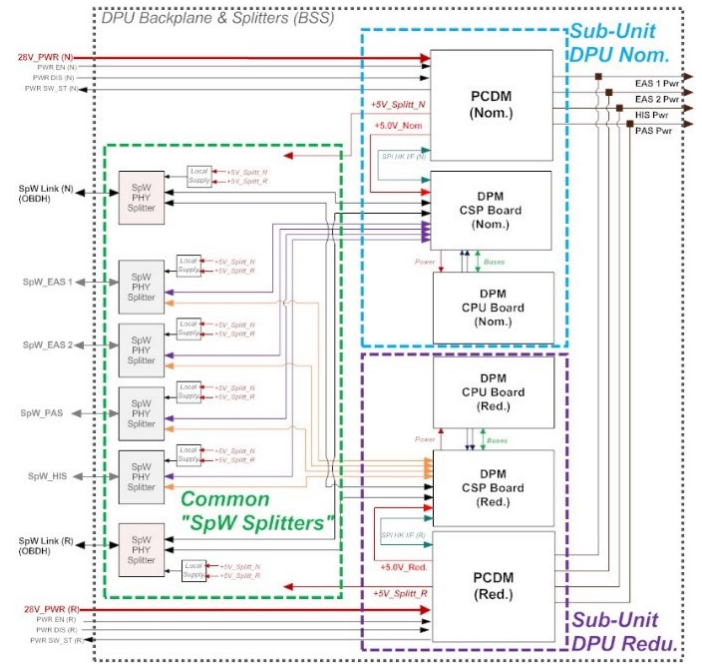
DPU Backplane & Splitters (BSS)

Sub-Unit DPU Nom.

28V_PWR (N)
PWR EN (N)
PWR DIS (N)
PWR SW_ST (N)

PCDM (Nom.)

EAS 1 Pwr
EAS 2 Pwr
HIS Pwr
PAS Pwr

+5V_Splitt_N
+5.0V_Nom

SPI HK I/F (N)

DPM CSP Board (Nom.)

Power
Buses

DPM CPU Board (Nom.)

SpW Link (N) (OBDH)

SpW PHY Splitter
Local Supply
+5V_Splitt_N
+5V_Splitt_R

SpW_EAS 1
SpW PHY Splitter
Local Supply
+5V_Splitt_N
+5V_Splitt_R

SpW_EAS 2
SpW PHY Splitter
Local Supply
+5V_Splitt_N
+5V_Splitt_R

SpW_PAS
SpW PHY Splitter
Local Supply
+5V_Splitt_N
+5V_Splitt_R

SpW_HIS
SpW PHY Splitter
Local Supply
+5V_Splitt_N
+5V_Splitt_R

Common "SpW Splitters"

SpW Link (R) (OBDH)
SpW PHY Splitter
Local Supply
+5V_Splitt_N
+5V_Splitt_R

DPM CPU Board (Red.)

Power
Buses

DPM CSP Board (Red.)

SPI HK I/F (R)
+5.0V_Red.
+5V_Splitt_R

PCDM (Red.)

28V_PWR (R)
PWR EN (R)
PWR DIS (R)
PWR SW_ST (R)

Sub-Unit DPU Redu.